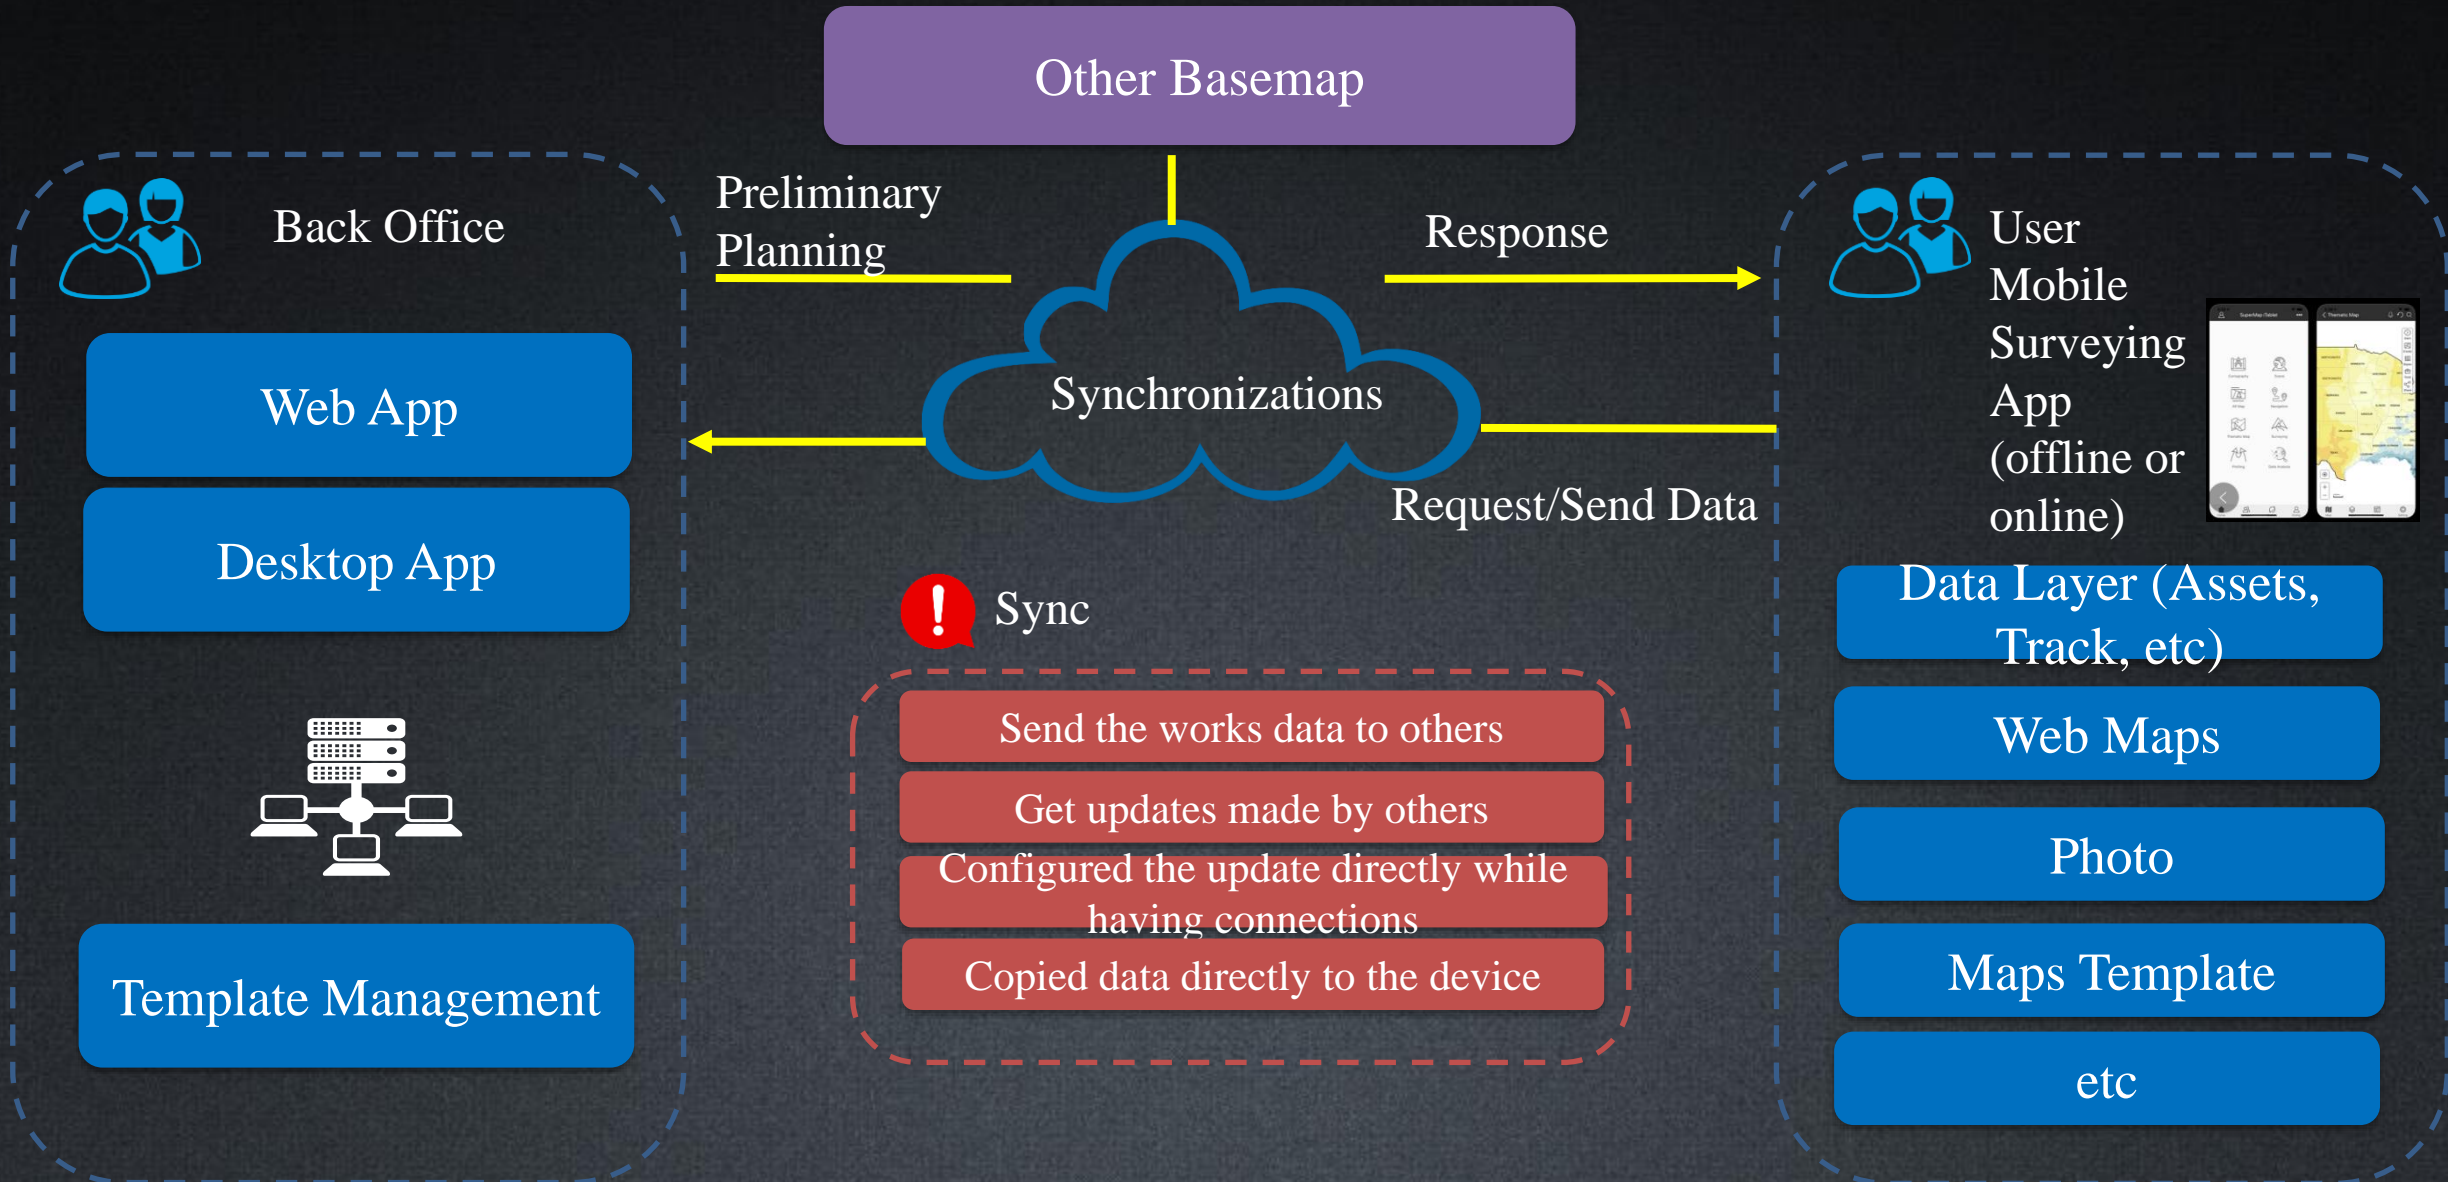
Other Basemap

Back Office

Web App

Desktop App

Template Management

Preliminary Planning

Response

Synchronizations

Request/Send Data

Sync

Send the works data to others

Get updates made by others

Configured the update directly while having connections

Copied data directly to the device

User Mobile Surveying App (offline or online)

Data Layer (Assets, Track, etc)

Web Maps

Photo

Maps Template

etc